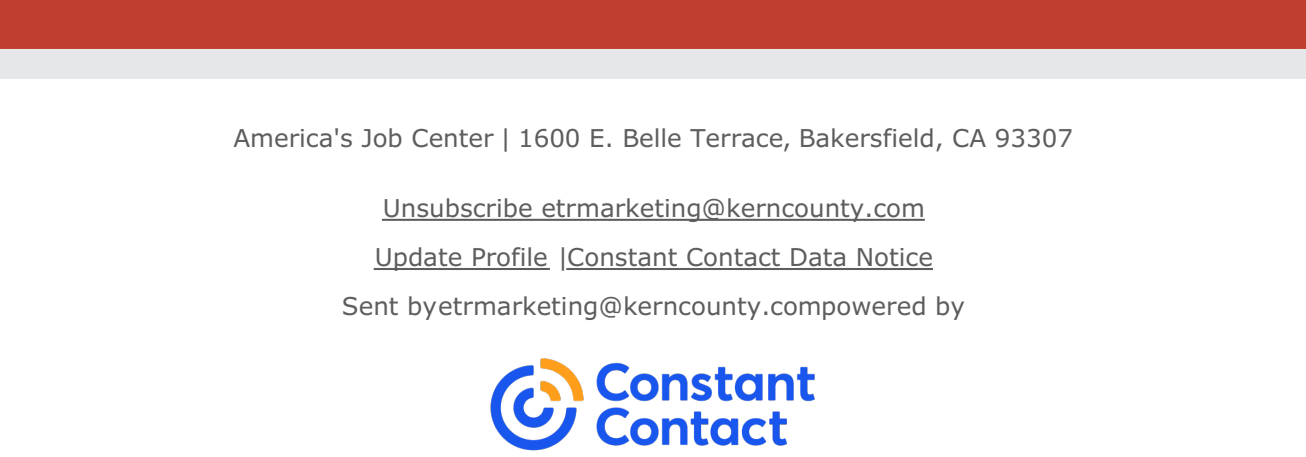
America's Job Center | 1600 E. Belle Terrace, Bakersfield, CA 93307

Unsubscribe etrmarketing@kerncounty.com

Update Profile |Constant Contact Data Notice

Sent byetrmarketing@kerncounty.compowered by

Constant Contact